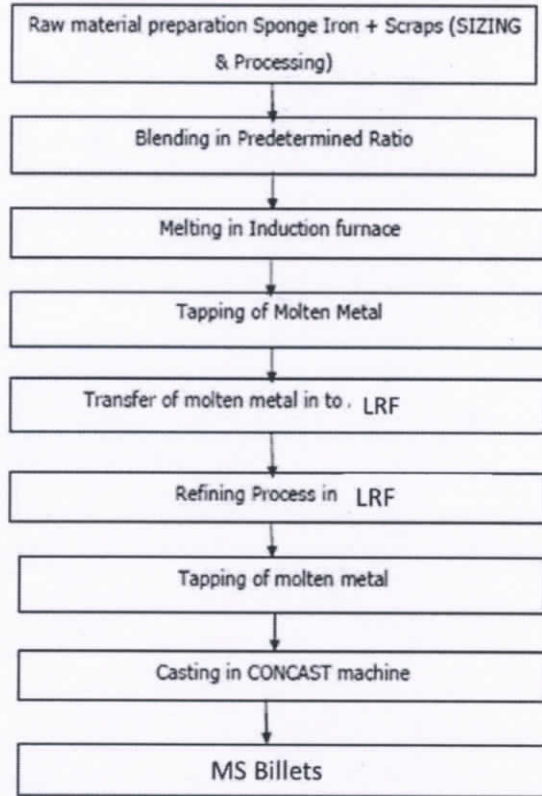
Raw material preparation Sponge Iron + Scraps (SIZING & Processing)

Blending in Predetermined Ratio

Melting in Induction furnace

Tapping of Molten Metal

Transfer of molten metal in to . LRF

Refining Process in LRF

Tapping of molten metal

Casting in CONCAST machine

MS Billets